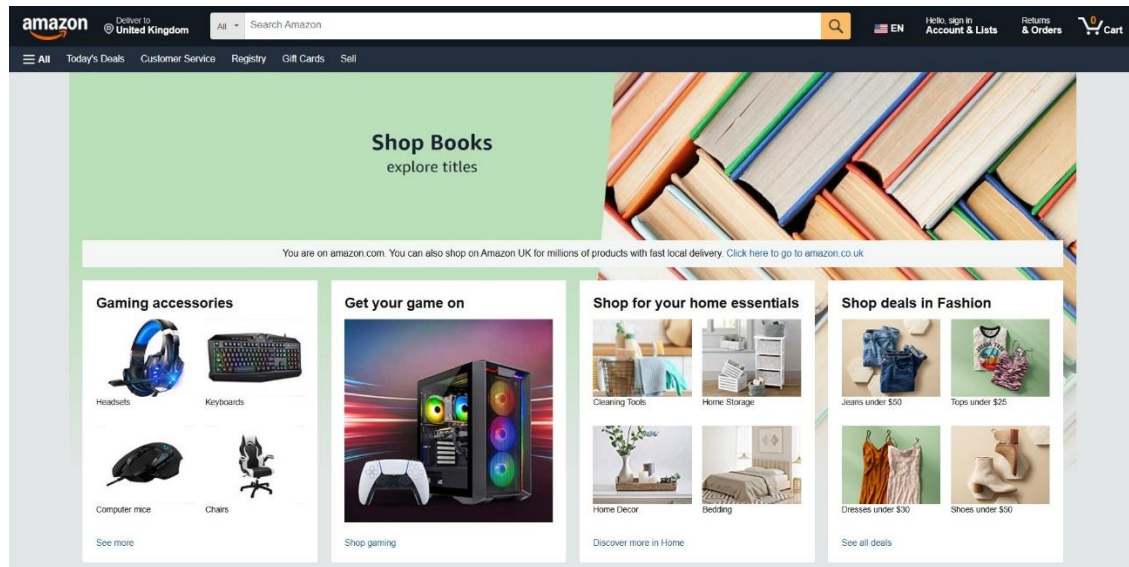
amazon Deliver to United Kingdom All Search Amazon EN Hello, sign in Account & Lists Returns & Orders 0 Cart

All Today's Deals Customer Service Registry Gift Cards Sell

Shop Books
explore titles

You are on amazon.com. You can also shop on Amazon UK for millions of products with fast local delivery. Click here to go to amazon.co.uk

Gaming accessories
Headsets
Keyboards
Computer mice
Chairs
See more

Get your game on
Shop gaming

Shop for your home essentials
Cleaning Tools
Home Storage
Home Decor
Bedding
Discover more in Home

Shop deals in Fashion
Jeans under $50
Tops under $25
Dresses under $30
Shoes under $50
See all deals